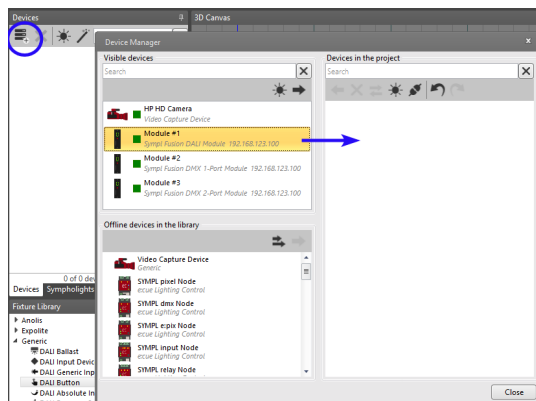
Devices
3D Canvas
Device Manager
Visible devices
Search
HP HD Camera
Video Capture Device
Module #1
Sympl Fusion DALI Module 192.168.123.100
Module #2
Sympl Fusion DMX 1-Port Module 192.168.123.100
Module #3
Sympl Fusion DMX 2-Port Module 192.168.123.100
Offline devices in the library
Video Capture Device
Generic
SYMPL pixel Node
ecue Lighting Control
SYMPL dmx Node
ecue Lighting Control
SYMPL e:pix Node
ecue Lighting Control
SYMPL input Node
ecue Lighting Control
SYMPL relay Node
ecue Lighting Control
Devices in the project
Search
0 of 0 dev
Devices
Sympholights
Fixture Library
Anolis
Expolite
Generic
DALI Ballast
DALI Input Devic
DALI Generic Inp
DALI Button
DALI Absolute In
Close